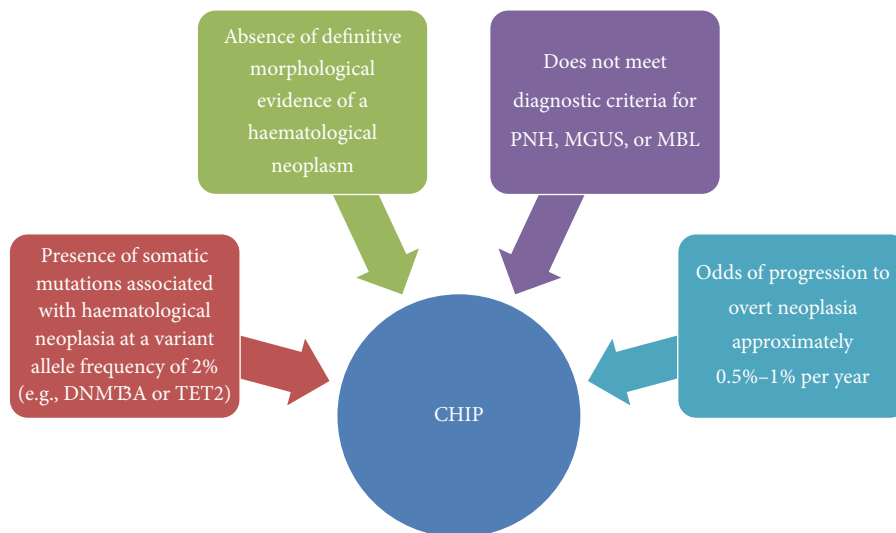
Absence of definitive morphological evidence of a haematological neoplasm

Does not meet diagnostic criteria for PNH, MGUS, or MBL

Presence of somatic mutations associated with haematological neoplasia at a variant allele frequency of 2% (e.g., DNMT3A or TET2)

CHIP

Odds of progression to overt neoplasia approximately 0.5%–1% per year